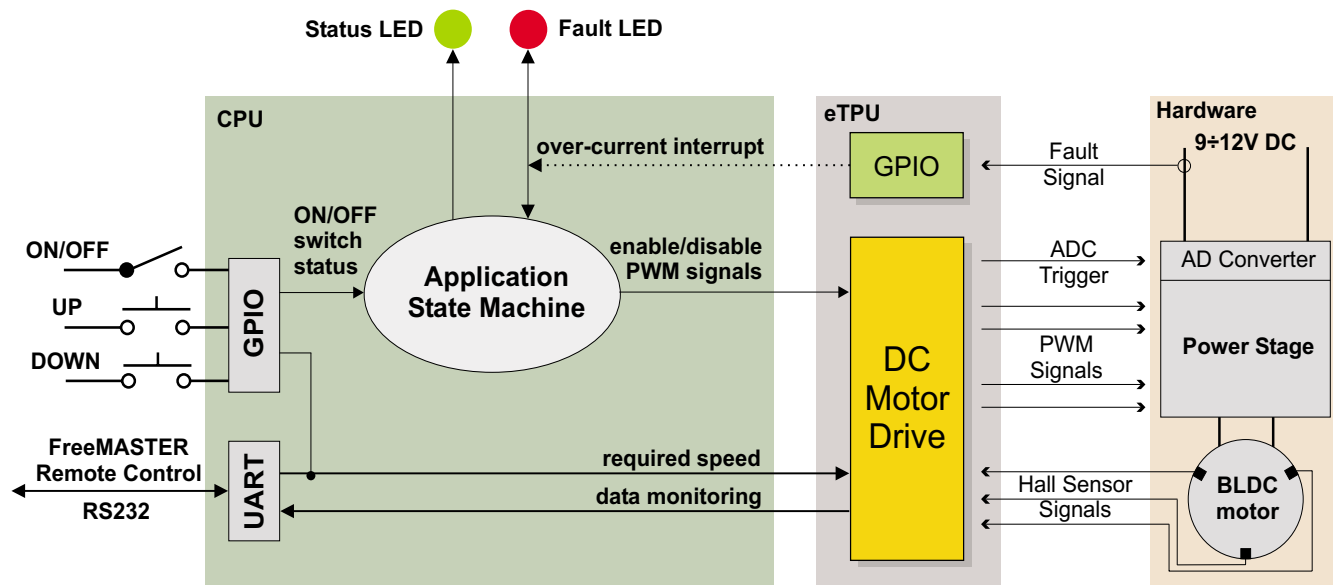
Status LED
Fault LED
CPU
eTPU
Hardware
over-current interrupt
GPIO
Fault Signal
9÷12V DC
ON/OFF switch status
ON/OFF
Application State Machine
enable/disable PWM signals
ADC Trigger
AD Converter
UP
GPIO
Power Stage
DOWN
DC Motor Drive
PWM Signals
FreeMASTER Remote Control
UART
required speed
data monitoring
RS232
Hall Sensor Signals
BLDC motor